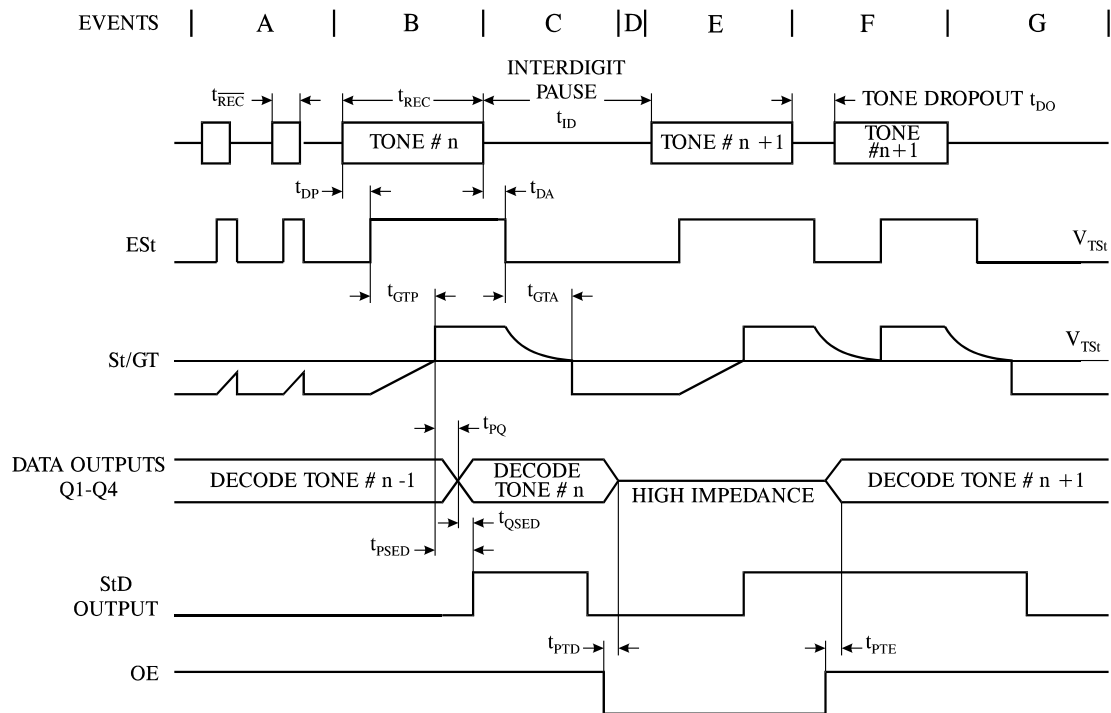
EVENTS | A | B | C |D| E | F | G

$t_{\overline{REC}}$ $t_{REC}$ INTERDIGIT PAUSE $t_{ID}$ TONE DROPOUT $t_{DO}$

TONE # n TONE # n +1 TONE #n+1

$t_{DP}$ $t_{DA}$

ESt $V_{TSt}$

$t_{GTP}$ $t_{GTA}$

St/GT $V_{TSt}$

$t_{PQ}$

DATA OUTPUTS Q1-Q4 DECODE TONE # n -1 DECODE TONE # n HIGH IMPEDANCE DECODE TONE # n +1

$t_{QSED}$

$t_{PSED}$

StD OUTPUT

$t_{PTD}$ $t_{PTE}$

OE